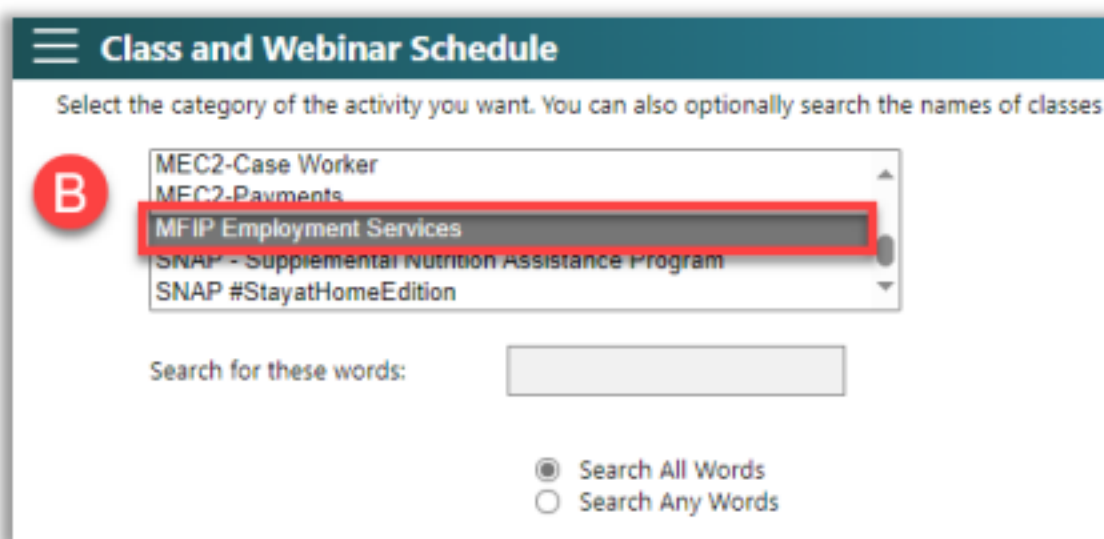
Class and Webinar Schedule

Select the category of the activity you want. You can also optionally search the names of classes

B

MEC2-Case Worker
MEC2-Payments
MFIP Employment Services
SNAP - Supplemental Nutrition Assistance Program
SNAP #StayatHomeEdition

Search for these words:

Search All Words
Search Any Words